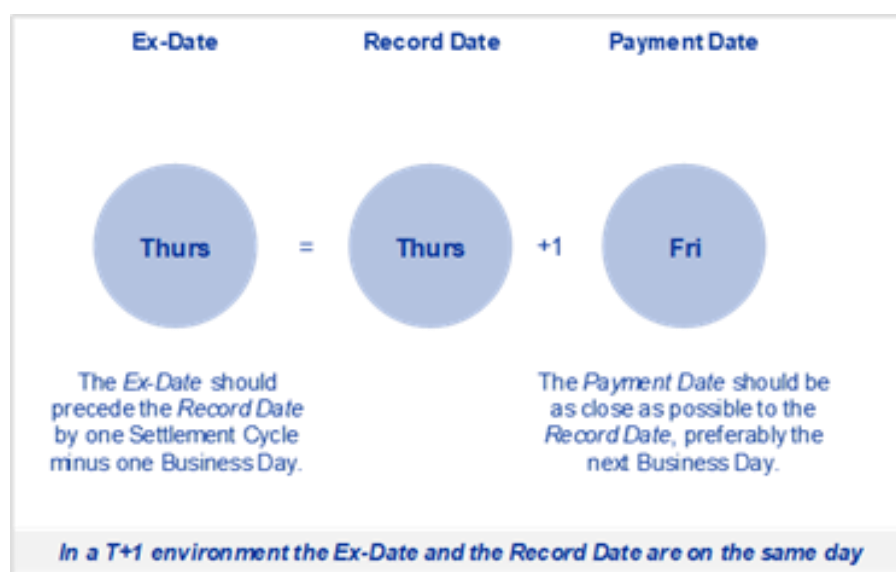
Ex-Date

Record Date

Payment Date

Thurs

=

Thurs

+1

Fri

The *Ex-Date* should precede the *Record Date* by one Settlement Cycle minus one Business Day.

The *Payment Date* should be as close as possible to the *Record Date*, preferably the next Business Day.

*In a T+1 environment the Ex-Date and the Record Date are on the same day*